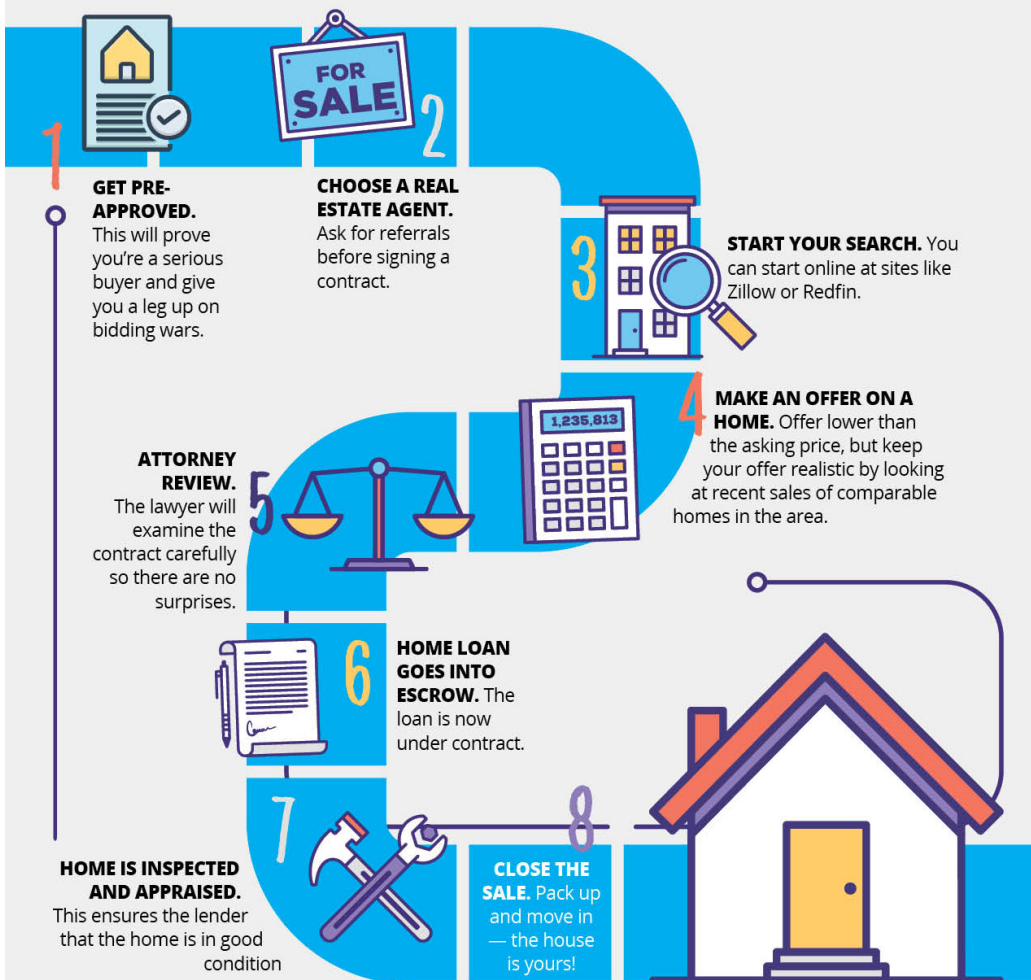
1

GET PRE-APPROVED. This will prove you're a serious buyer and give you a leg up on bidding wars.

FOR SALE

2

CHOOSE A REAL ESTATE AGENT. Ask for referrals before signing a contract.

3

START YOUR SEARCH. You can start online at sites like Zillow or Redfin.

1,235,813

4

MAKE AN OFFER ON A HOME. Offer lower than the asking price, but keep your offer realistic by looking at recent sales of comparable homes in the area.

ATTORNEY REVIEW. The lawyer will examine the contract carefully so there are no surprises.

5

6

HOME LOAN GOES INTO ESCROW. The loan is now under contract.

7

HOME IS INSPECTED AND APPRAISED. This ensures the lender that the home is in good condition

8

CLOSE THE SALE. Pack up and move in — the house is yours!